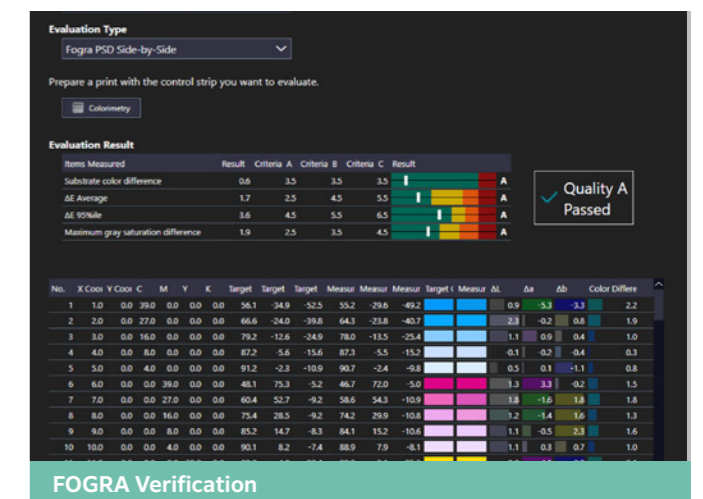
Evaluation Type

Fogra PSD Side-by-Side

Prepare a print with the control strip you want to evaluate.

Colorimetry

Evaluation Result

| Items Measured | Result | Criteria A | Criteria B | Criteria C | Result |
|---|---|---|---|---|---|
| Substrate color difference | 0.6 | 3.5 | 3.5 | 3.5 | A |
| ΔE Average | 1.7 | 2.5 | 4.5 | 5.5 | A |
| ΔE 95%ile | 3.6 | 4.5 | 5.5 | 6.5 | A |
| Maximum gray saturation difference | 1.9 | 2.5 | 3.5 | 4.5 | A |

Quality A Passed

| No. | X Coor | Y Coor | C | M | Y | K | Target | Target | Target | Measur | Measur | Measur | Target ( | Measur | ΔL | Δa | Δb | Color Differe |
|---|---|---|---|---|---|---|---|---|---|---|---|---|---|---|---|---|---|---|
| 1 | 1.0 | 0.0 | 39.0 | 0.0 | 0.0 | 0.0 | 56.1 | -34.9 | -52.5 | 55.2 | -29.6 | -49.2 | | | 0.9 | -5.3 | -3.3 | 2.2 |
| 2 | 2.0 | 0.0 | 27.0 | 0.0 | 0.0 | 0.0 | 66.6 | -24.0 | -39.8 | 64.3 | -23.8 | -40.7 | | | 2.3 | -0.2 | 0.8 | 1.9 |
| 3 | 3.0 | 0.0 | 16.0 | 0.0 | 0.0 | 0.0 | 79.2 | -12.6 | -24.9 | 78.0 | -13.5 | -25.4 | | | 1.1 | 0.9 | 0.4 | 1.0 |
| 4 | 4.0 | 0.0 | 8.0 | 0.0 | 0.0 | 0.0 | 87.2 | -5.6 | -15.6 | 87.3 | -5.5 | -15.2 | | | -0.1 | -0.2 | -0.4 | 0.3 |
| 5 | 5.0 | 0.0 | 4.0 | 0.0 | 0.0 | 0.0 | 91.2 | -2.3 | -10.9 | 90.7 | -2.4 | -9.8 | | | 0.5 | 0.1 | -1.1 | 0.8 |
| 6 | 6.0 | 0.0 | 0.0 | 39.0 | 0.0 | 0.0 | 48.1 | 75.3 | -5.2 | 46.7 | 72.0 | -5.0 | | | 1.3 | 3.3 | -0.2 | 1.5 |
| 7 | 7.0 | 0.0 | 0.0 | 27.0 | 0.0 | 0.0 | 60.4 | 52.7 | -9.2 | 58.6 | 54.3 | -10.9 | | | 1.8 | -1.6 | 1.8 | 1.8 |
| 8 | 8.0 | 0.0 | 0.0 | 16.0 | 0.0 | 0.0 | 75.4 | 28.5 | -9.2 | 74.2 | 29.9 | -10.8 | | | 1.2 | -1.4 | 1.6 | 1.3 |
| 9 | 9.0 | 0.0 | 0.0 | 8.0 | 0.0 | 0.0 | 85.2 | 14.7 | -8.3 | 84.1 | 15.2 | -10.6 | | | 1.1 | -0.5 | 2.3 | 1.6 |
| 10 | 10.0 | 0.0 | 0.0 | 4.0 | 0.0 | 0.0 | 90.1 | 8.2 | -7.4 | 88.9 | 7.9 | -8.1 | | | 1.1 | 0.3 | 0.7 | 1.0 |

FOGRA Verification